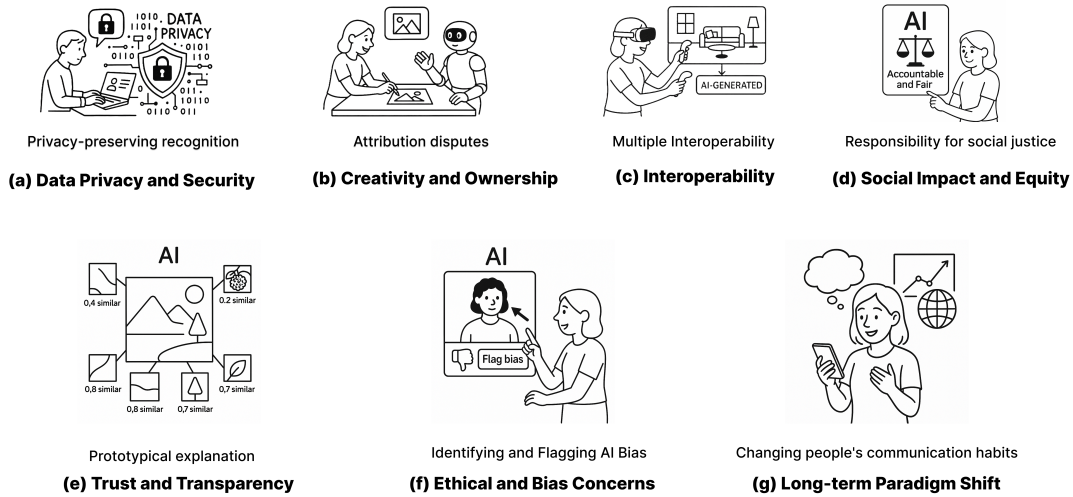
DATA PRIVACY

Privacy-preserving recognition

**(a) Data Privacy and Security**

Attribution disputes

**(b) Creativity and Ownership**

AI-GENERATED

Multiple Interoperability

**(c) Interoperability**

AI

Accountable and Fair

Responsibility for social justice

**(d) Social Impact and Equity**

AI

0,4 similar

0.2 similar

0,8 similar

0,8 similar

0,7 similar

0,7 similar

Prototypical explanation

**(e) Trust and Transparency**

AI

Flag bias

Identifying and Flagging AI Bias

**(f) Ethical and Bias Concerns**

Changing people's communication habits

**(g) Long-term Paradigm Shift**